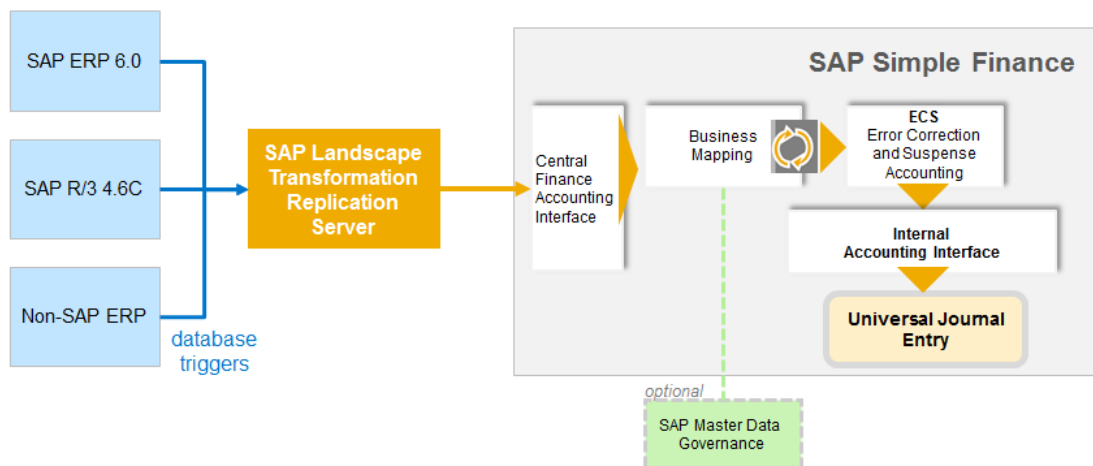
SAP ERP 6.0

SAP R/3 4.6C

Non-SAP ERP

database triggers

SAP Landscape Transformation Replication Server

SAP Simple Finance

Central Finance Accounting Interface

Business Mapping

ECS
Error Correction and Suspense Accounting

Internal Accounting Interface

Universal Journal Entry

optional

SAP Master Data Governance